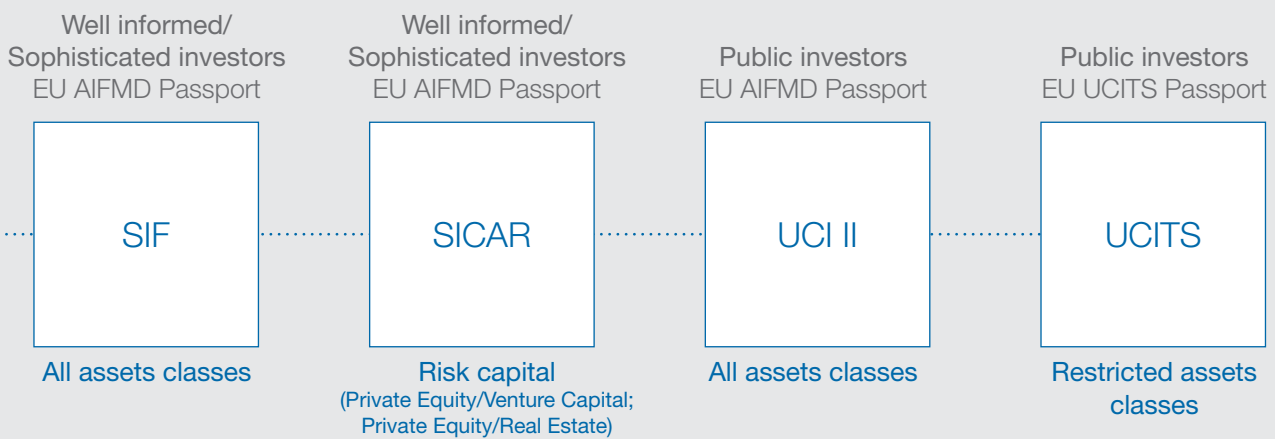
Well informed/
Sophisticated investors
EU AIFMD Passport

SIF

All assets classes

Well informed/
Sophisticated investors
EU AIFMD Passport

SICAR

Risk capital
(Private Equity/Venture Capital;
Private Equity/Real Estate)

Public investors
EU AIFMD Passport

UCI II

All assets classes

Public investors
EU UCITS Passport

UCITS

Restricted assets classes